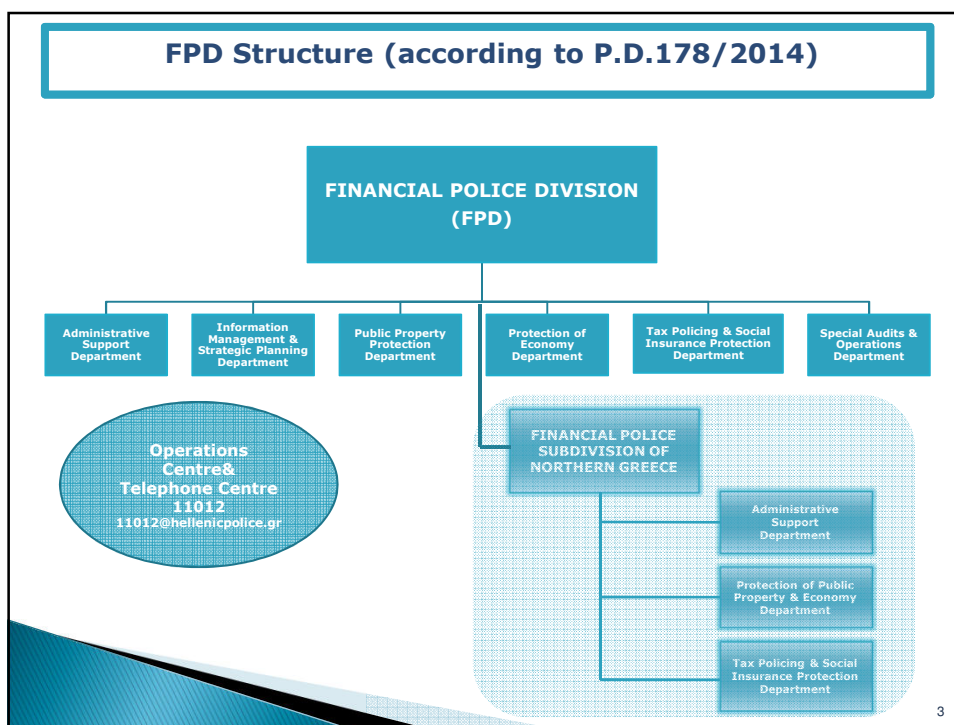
FPD Structure (according to P.D.178/2014)

FINANCIAL POLICE DIVISION (FPD)

Administrative Support Department

Information Management & Strategic Planning Department

Public Property Protection Department

Protection of Economy Department

Tax Policing & Social Insurance Protection Department

Special Audits & Operations Department

Operations Centre& Telephone Centre 11012 11012@hellenicpolice.gr

FINANCIAL POLICE SUBDIVISION OF NORTHERN GREECE

Administrative Support Department

Protection of Public Property & Economy Department

Tax Policing & Social Insurance Protection Department

3